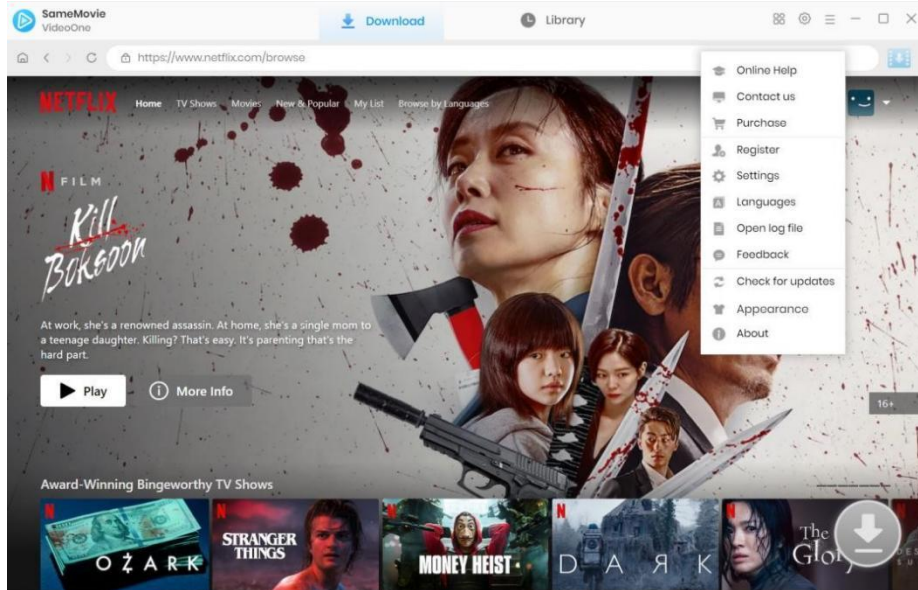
SameMovie
VideoOne

Download

Library

https://www.netflix.com/browse

NETFLIX Home TV Shows Movies New & Popular My List Browse by Languages

Online Help
Contact us
Purchase
Register
Settings
Languages
Open log file
Feedback
Check for updates
Appearance
About

FILM

Kill Boksoon

At work, she's a renowned assassin. At home, she's a single mom to a teenage daughter. Killing? That's easy. It's parenting that's the hard part.

Play

More Info

16+

Award-Winning Bingeworthy TV Shows

OZARK

STRANGER THINGS

MONEY HEIST

DARK

The Glory